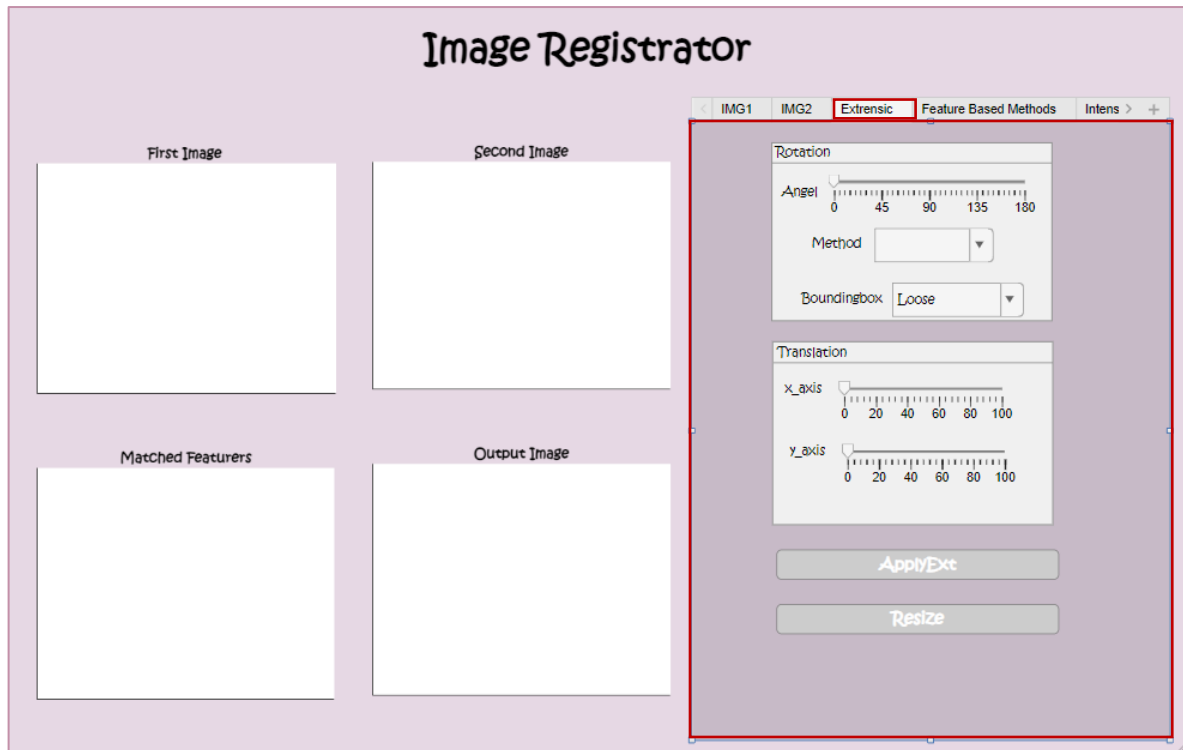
Image Registrator

IMG1 IMG2 Extrensic Feature Based Methods Intens >

First Image

Second Image

Rotation

Angel
0 45 90 135 180

Method

Boundingbox Loose

Translation

x_axis
0 20 40 60 80 100

y_axis
0 20 40 60 80 100

ApplyExt

Resize

Matched Featurers

Output Image